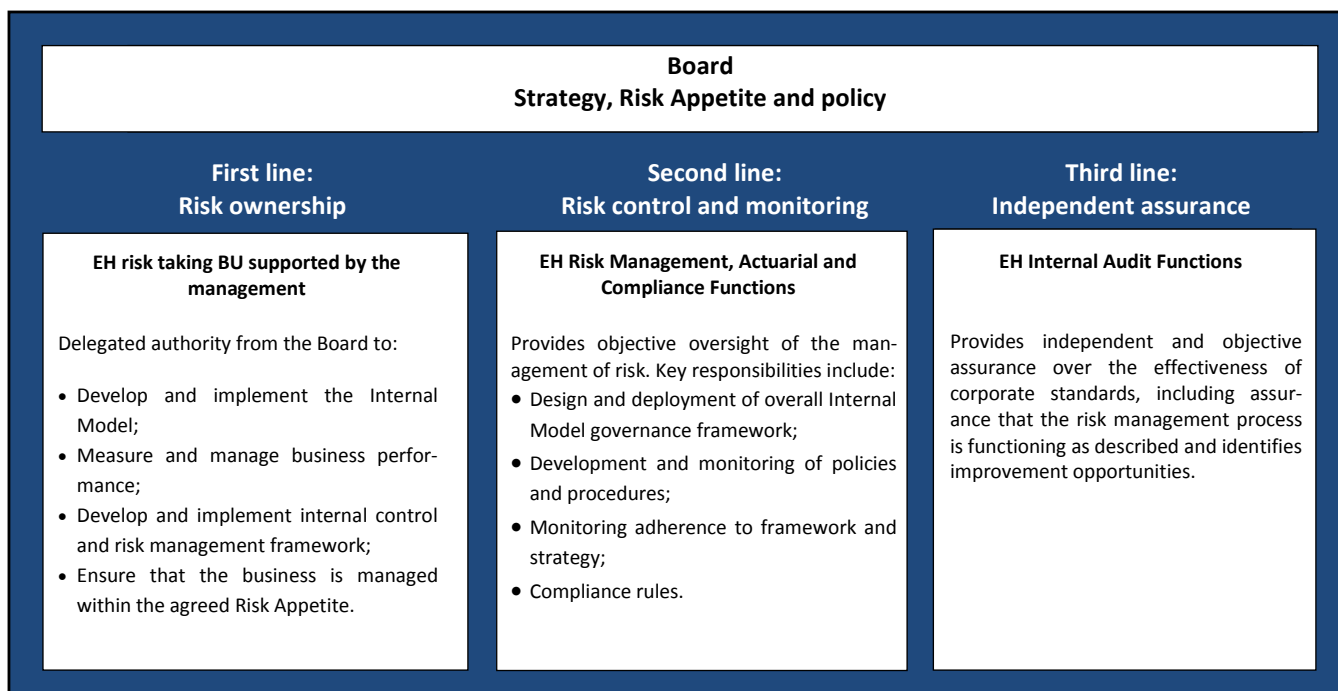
Board
Strategy, Risk Appetite and policy

First line:
Risk ownership

EH risk taking BU supported by the management

Delegated authority from the Board to:

• Develop and implement the Internal Model;
• Measure and manage business performance;
• Develop and implement internal control and risk management framework;
• Ensure that the business is managed within the agreed Risk Appetite.

Second line:
Risk control and monitoring

EH Risk Management, Actuarial and Compliance Functions

Provides objective oversight of the management of risk. Key responsibilities include:
• Design and deployment of overall Internal Model governance framework;
• Development and monitoring of policies and procedures;
• Monitoring adherence to framework and strategy;
• Compliance rules.

Third line:
Independent assurance

EH Internal Audit Functions

Provides independent and objective assurance over the effectiveness of corporate standards, including assurance that the risk management process is functioning as described and identifies improvement opportunities.